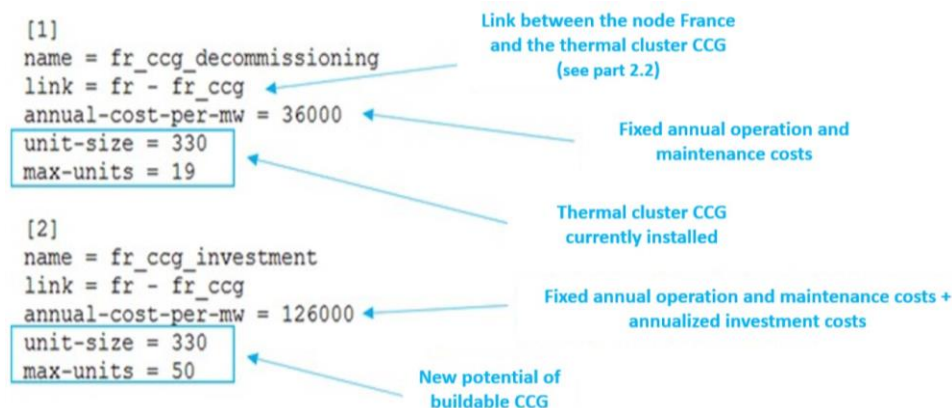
[1]
name = fr_ccg_decommissioning
link = fr - fr_ccg
annual-cost-per-mw = 36000
unit-size = 330
max-units = 19

[2]
name = fr_ccg_investment
link = fr - fr_ccg
annual-cost-per-mw = 126000
unit-size = 330
max-units = 50

Link between the node France and the thermal cluster CCG (see part 2.2)

Fixed annual operation and maintenance costs

Thermal cluster CCG currently installed

Fixed annual operation and maintenance costs + annualized investment costs

New potential of buildable CCG